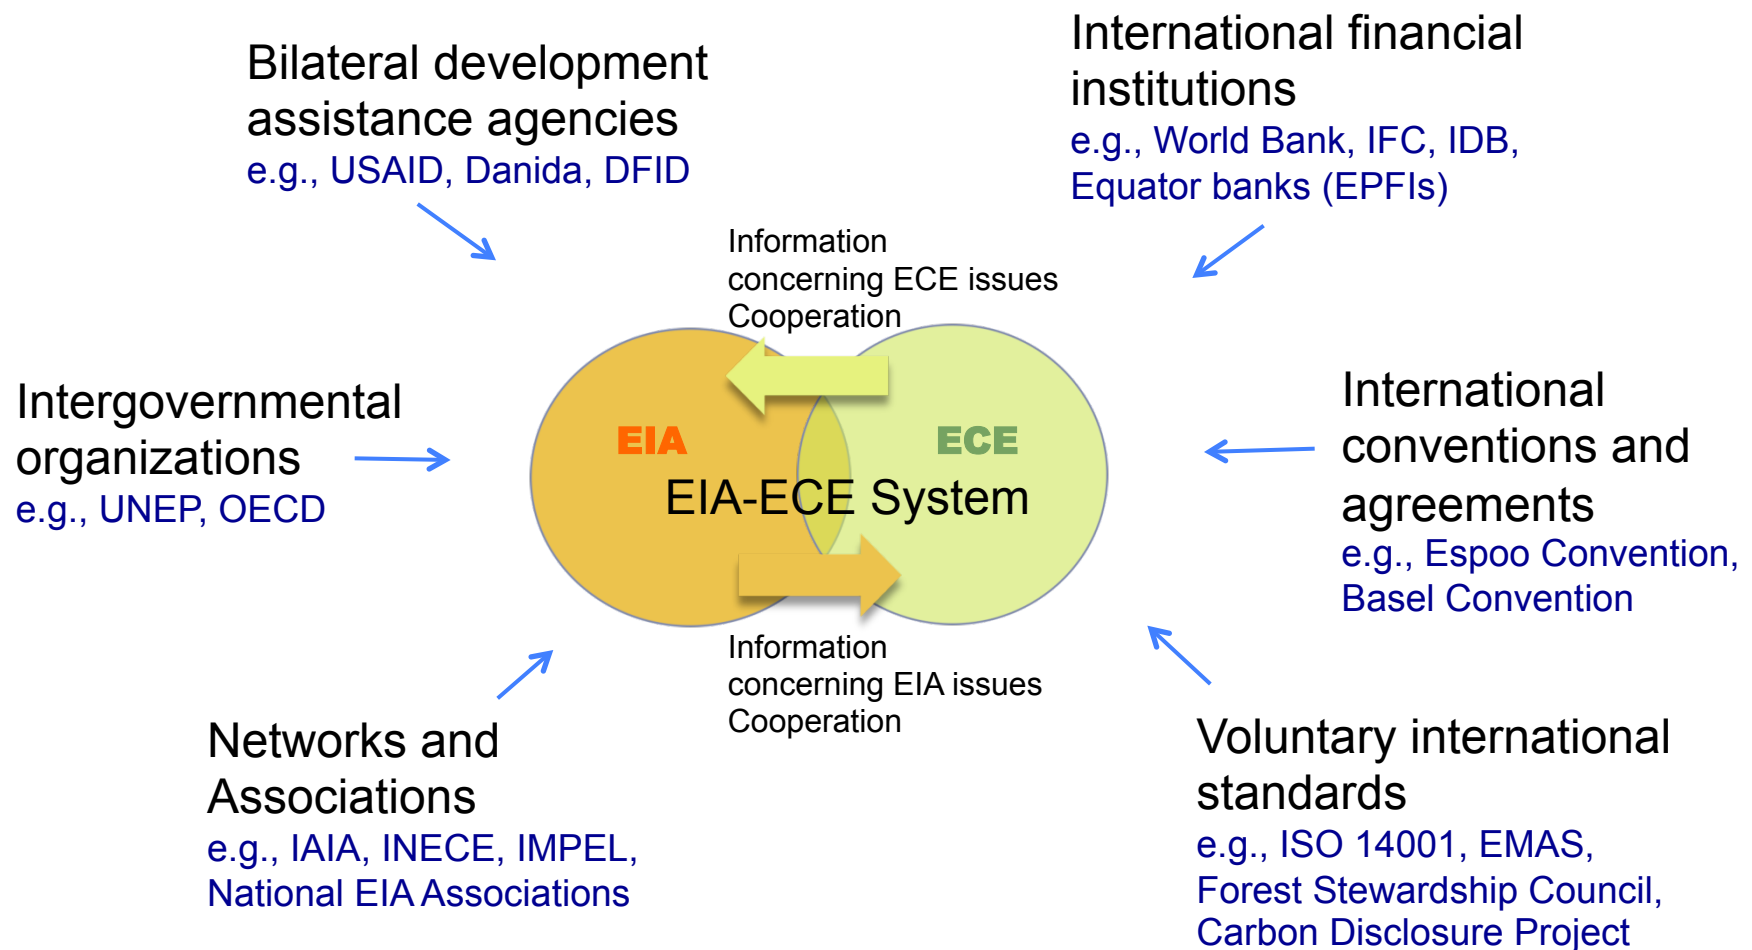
Bilateral development assistance agencies
e.g., USAID, Danida, DFID

International financial institutions
e.g., World Bank, IFC, IDB, Equator banks (EPFIs)

Information concerning ECE issues
Cooperation

Intergovernmental organizations
e.g., UNEP, OECD

EIA

ECE

EIA-ECE System

International conventions and agreements
e.g., Espoo Convention, Basel Convention

Information concerning EIA issues
Cooperation

Networks and Associations
e.g., IAIA, INECE, IMPEL, National EIA Associations

Voluntary international standards
e.g., ISO 14001, EMAS, Forest Stewardship Council, Carbon Disclosure Project